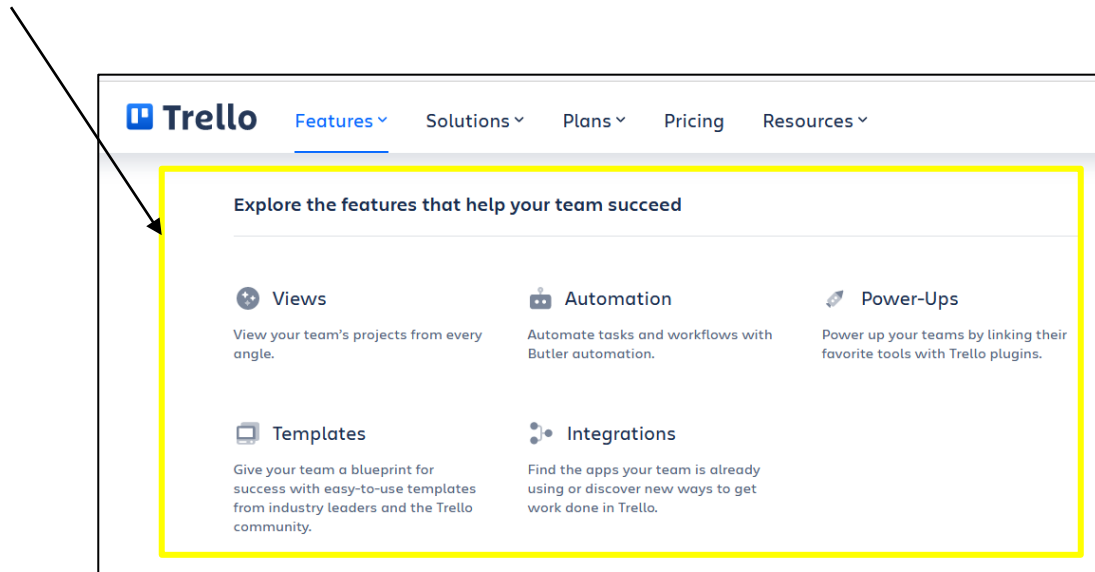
Trello Features Solutions Plans Pricing Resources

Explore the features that help your team succeed

Views
View your team's projects from every angle.

Automation
Automate tasks and workflows with Butler automation.

Power-Ups
Power up your teams by linking their favorite tools with Trello plugins.

Templates
Give your team a blueprint for success with easy-to-use templates from industry leaders and the Trello community.

Integrations
Find the apps your team is already using or discover new ways to get work done in Trello.